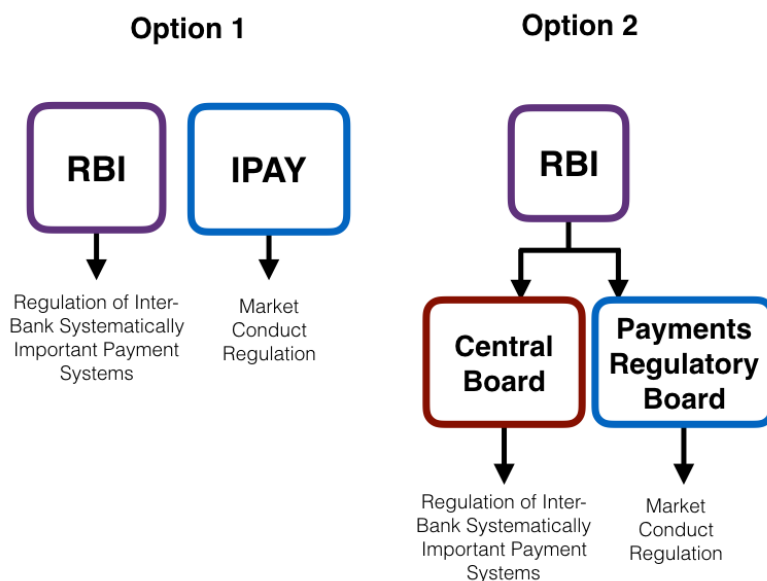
Option 1

RBI

IPAY

Regulation of Inter-Bank Systematically Important Payment Systems

Market Conduct Regulation

Option 2

RBI

Central Board

Payments Regulatory Board

Regulation of Inter-Bank Systematically Important Payment Systems

Market Conduct Regulation